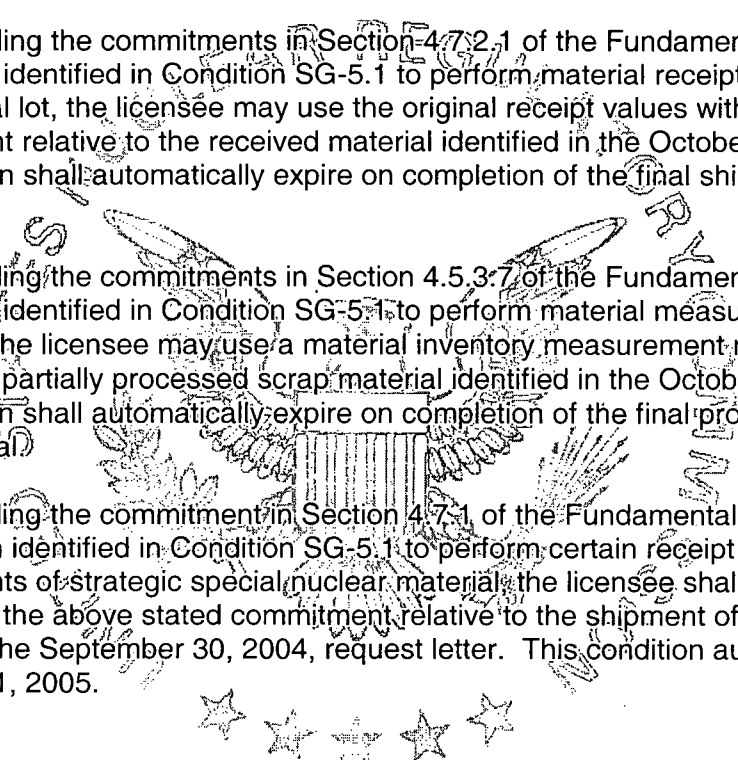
ling the commitments in Section 4.7.2.1 of the Fundamen identified in Condition SG-5.1 to perform material receipt l lot, the licensee may use the original receipt values with t relative to the received material identified in the Octobe n shall automatically expire on completion of the final shi

ling the commitments in Section 4.5.3.7 of the Fundamen identified in Condition SG-5.1 to perform material measu he licensee may use a material inventory measurement partially processed scrap material identified in the Octob n shall automatically expire on completion of the final pro al.)

ling the commitment in Section 4.7.1 of the Fundamental identified in Condition SG-5.1 to perform certain receipt nts of strategic special nuclear material, the licensee shall the above stated commitment relative to the shipment of he September 30, 2004, request letter. This condition au 1, 2005.